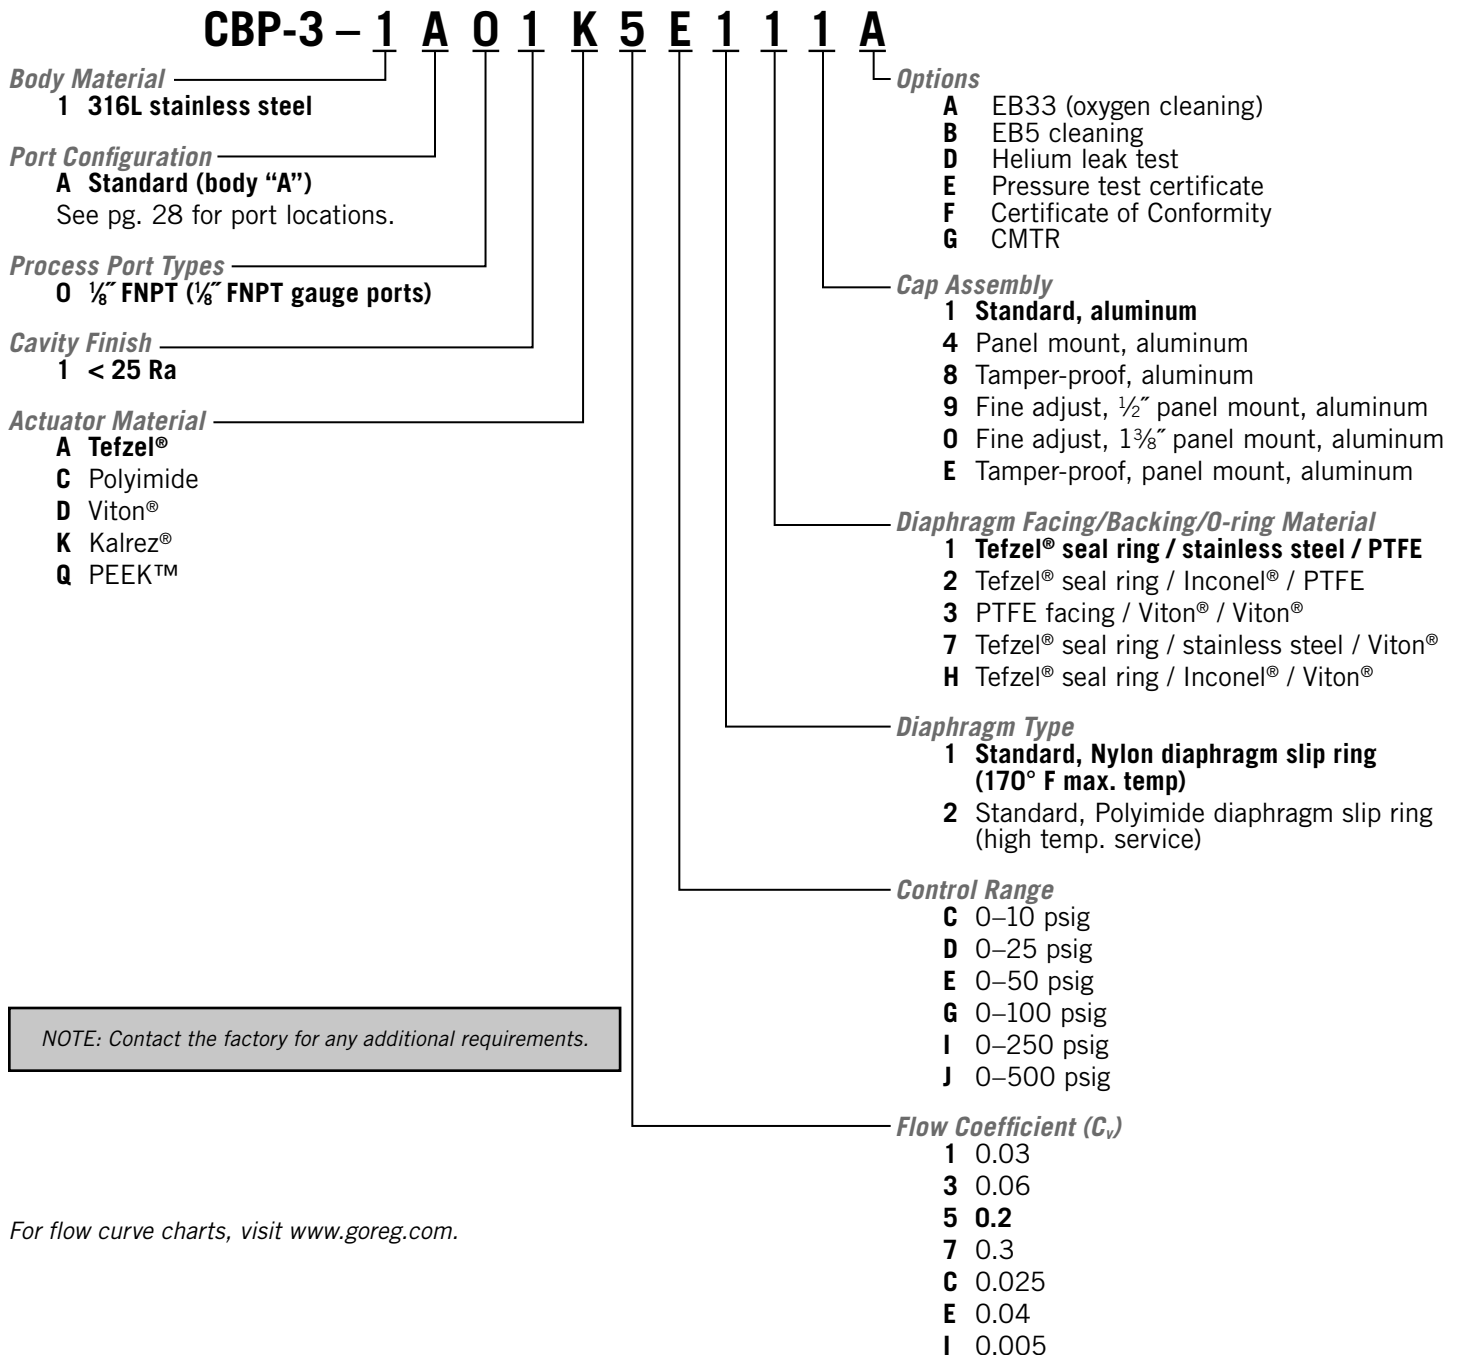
CBP-3 – 1 A 0 1 K 5 E 1 1 1 A

Body Material
1 316L stainless steel

Port Configuration
A Standard (body "A")
See pg. 28 for port locations.

Process Port Types
0 $\frac{1}{8}$″ FNPT ($\frac{1}{8}$″ FNPT gauge ports)

Cavity Finish
1 < 25 Ra

Actuator Material
A Tefzel®
C Polyimide
D Viton®
K Kalrez®
Q PEEK™

NOTE: Contact the factory for any additional requirements.

For flow curve charts, visit www.goreg.com.

Options
A EB33 (oxygen cleaning)
B EB5 cleaning
D Helium leak test
E Pressure test certificate
F Certificate of Conformity
G CMTR

Cap Assembly
1 Standard, aluminum
4 Panel mount, aluminum
8 Tamper-proof, aluminum
9 Fine adjust, $\frac{1}{2}$″ panel mount, aluminum
0 Fine adjust, $1\frac{3}{8}$″ panel mount, aluminum
E Tamper-proof, panel mount, aluminum

Diaphragm Facing/Backing/O-ring Material
1 Tefzel® seal ring / stainless steel / PTFE
2 Tefzel® seal ring / Inconel® / PTFE
3 PTFE facing / Viton® / Viton®
7 Tefzel® seal ring / stainless steel / Viton®
H Tefzel® seal ring / Inconel® / Viton®

Diaphragm Type
1 Standard, Nylon diaphragm slip ring (170° F max. temp)
2 Standard, Polyimide diaphragm slip ring (high temp. service)

Control Range
C 0–10 psig
D 0–25 psig
E 0–50 psig
G 0–100 psig
I 0–250 psig
J 0–500 psig

Flow Coefficient ($C_v$)
1 0.03
3 0.06
5 0.2
7 0.3
C 0.025
E 0.04
I 0.005